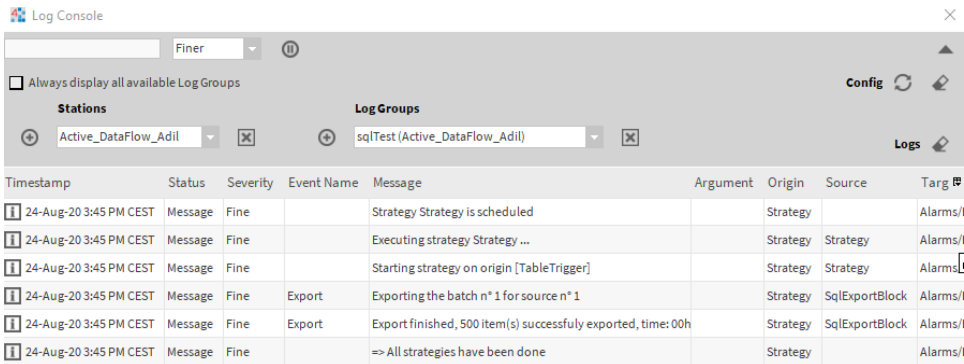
Log Console

Finer

Always display all available Log Groups

Config

Stations

Log Groups

Active_DataFlow_Adil

sqlTest (Active_DataFlow_Adil)

Logs

| Timestamp | Status | Severity | Event Name | Message | Argument | Origin | Source | Targ |
|---|---|---|---|---|---|---|---|---|
| 24-Aug-20 3:45 PM CEST | Message | Fine | | Strategy Strategy is scheduled | | Strategy | | Alarms/I |
| 24-Aug-20 3:45 PM CEST | Message | Fine | | Executing strategy Strategy ... | | Strategy | Strategy | Alarms/I |
| 24-Aug-20 3:45 PM CEST | Message | Fine | | Starting strategy on origin [TableTrigger] | | Strategy | Strategy | Alarms/I |
| 24-Aug-20 3:45 PM CEST | Message | Fine | Export | Exporting the batch n° 1 for source n° 1 | | Strategy | SqlExportBlock | Alarms/I |
| 24-Aug-20 3:45 PM CEST | Message | Fine | Export | Export finished, 500 item(s) successfuly exported, time: 00h | | Strategy | SqlExportBlock | Alarms/I |
| 24-Aug-20 3:45 PM CEST | Message | Fine | | => All strategies have been done | | Strategy | | Alarms/I |